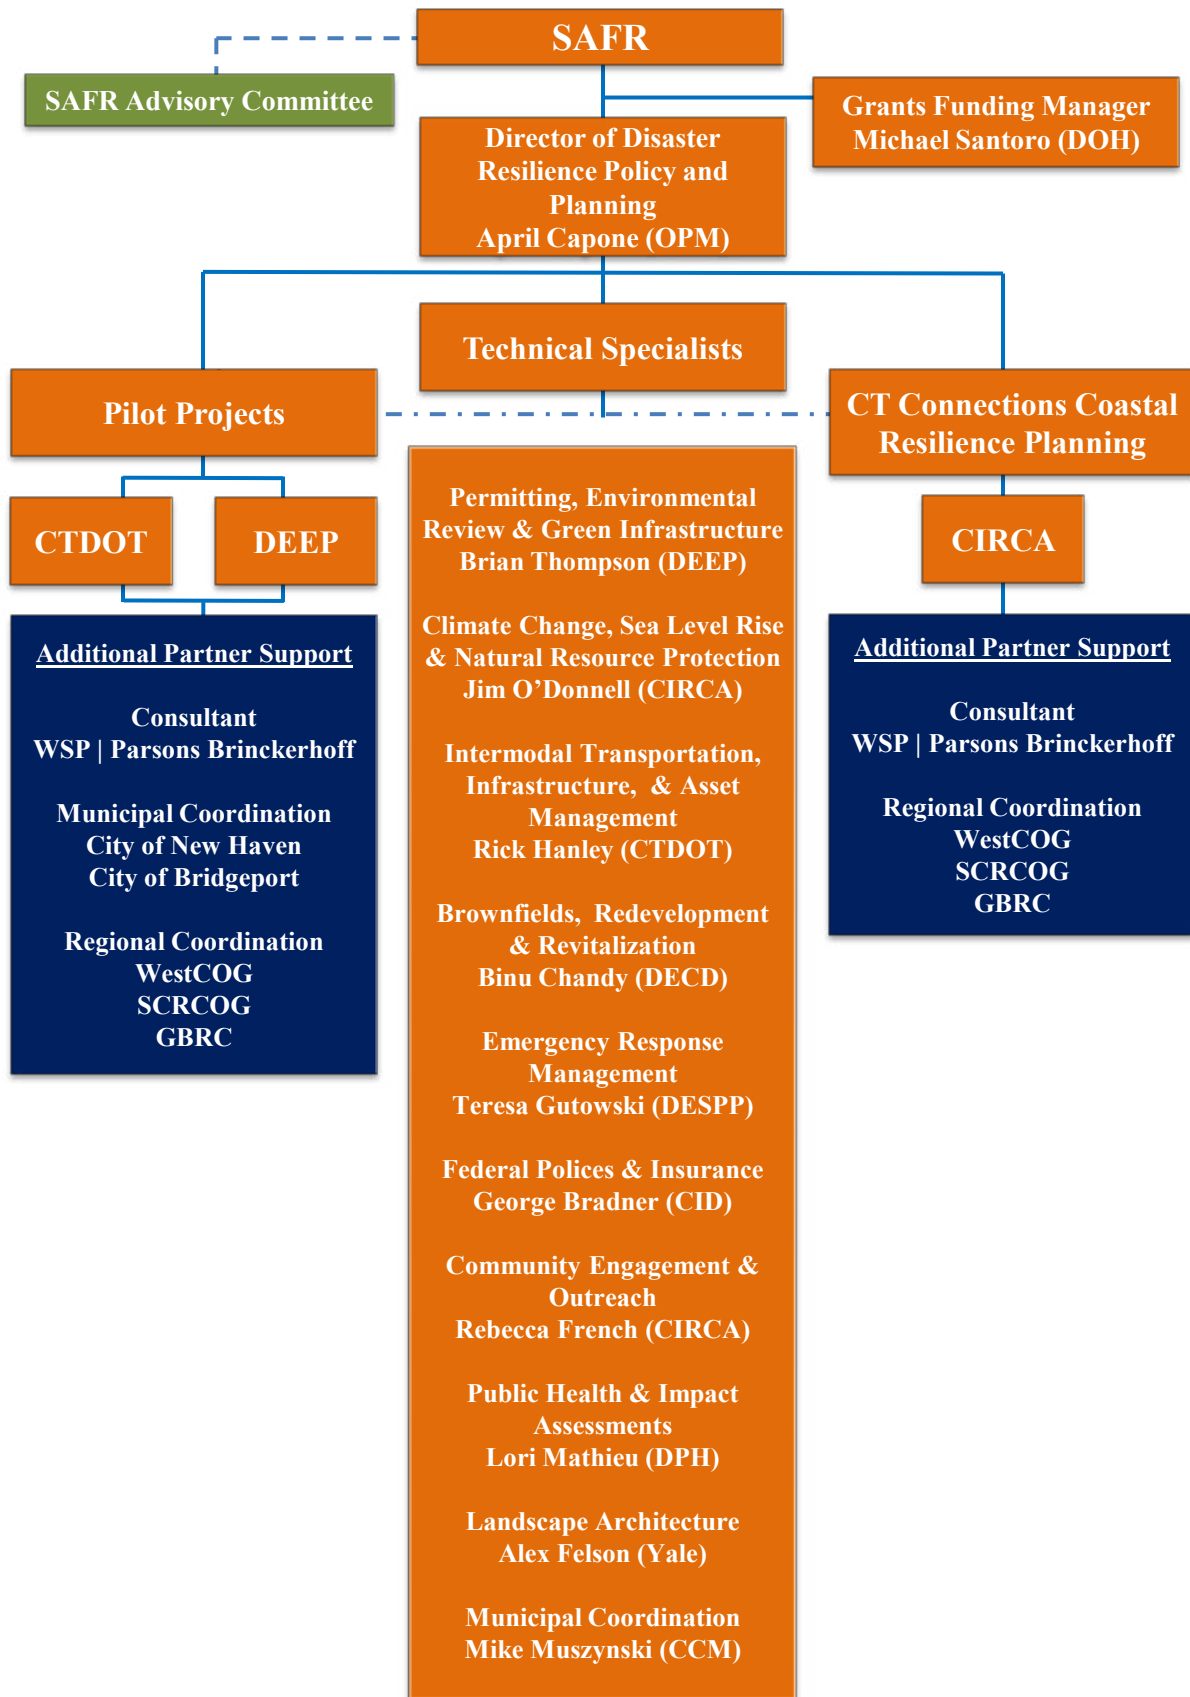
SAFR

SAFR Advisory Committee

Grants Funding Manager
Michael Santoro (DOH)

Director of Disaster Resilience Policy and Planning
April Capone (OPM)

Technical Specialists

Pilot Projects

CT Connections Coastal Resilience Planning

CTDOT

DEEP

CIRCA

Additional Partner Support

Consultant
WSP | Parsons Brinckerhoff

Municipal Coordination
City of New Haven
City of Bridgeport

Regional Coordination
WestCOG
SCRCOG
GBRC

Permitting, Environmental Review & Green Infrastructure
Brian Thompson (DEEP)

Climate Change, Sea Level Rise & Natural Resource Protection
Jim O’Donnell (CIRCA)

Intermodal Transportation, Infrastructure, & Asset Management
Rick Hanley (CTDOT)

Brownfields, Redevelopment & Revitalization
Binu Chandy (DECD)

Emergency Response Management
Teresa Gutowski (DESPP)

Federal Polices & Insurance
George Bradner (CID)

Community Engagement & Outreach
Rebecca French (CIRCA)

Public Health & Impact Assessments
Lori Mathieu (DPH)

Landscape Architecture
Alex Felson (Yale)

Municipal Coordination
Mike Muszynski (CCM)

Additional Partner Support

Consultant
WSP | Parsons Brinckerhoff

Regional Coordination
WestCOG
SCRCOG
GBRC